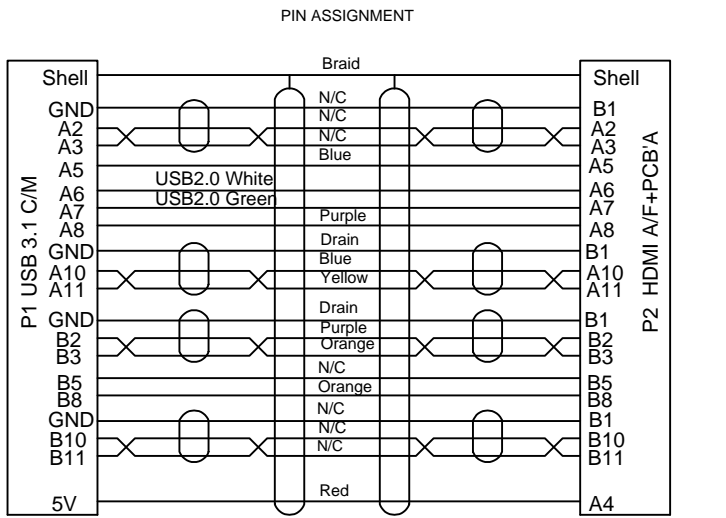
PIN ASSIGNMENT

P1 USB 3.1 C/M

Shell
GND
A2
A3
A5
A6
A7
A8
GND
A10
A11
GND
B2
B3
B5
B8
GND
B10
B11
5V

Braid
N/C
N/C
N/C
Blue
USB2.0 White
USB2.0 Green
Purple
Drain
Blue
Yellow
Drain
Purple
Orange
N/C
Orange
N/C
N/C
N/C
Red

Shell
B1
A2
A3
A5
A6
A7
A8
B1
A10
A11
B1
B2
B3
B5
B8
B1
B10
B11
A4

P2 HDMI A/F+PCB'A